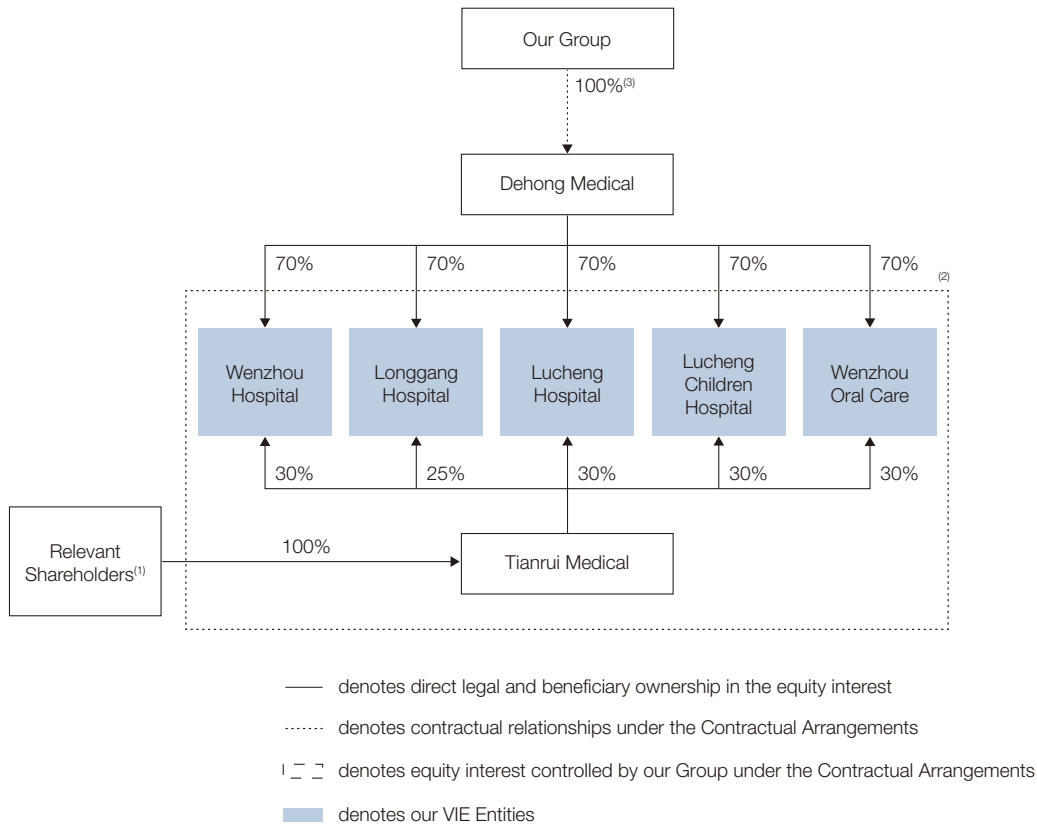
Our Group

$100\%^{(3)}$

Dehong Medical

70%

70%

70%

70%

70%

(2)

Wenzhou Hospital

Longgang Hospital

Lucheng Hospital

Lucheng Children Hospital

Wenzhou Oral Care

30%

25%

30%

30%

30%

Relevant Shareholders$^{(1)}$

100%

Tianrui Medical

denotes direct legal and beneficiary ownership in the equity interest

denotes contractual relationships under the Contractual Arrangements

denotes equity interest controlled by our Group under the Contractual Arrangements

denotes our VIE Entities